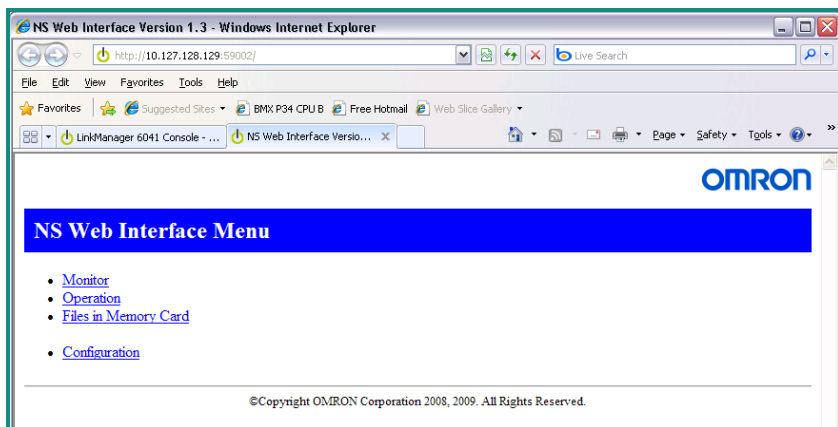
NS Web Interface Version 1.3 - Windows Internet Explorer

http://10.127.128.129:59002/

Live Search

File Edit View Favorites Tools Help

Favorites Suggested Sites BMX P34 CPU B Free Hotmail Web Slice Gallery

LinkManager 6041 Console - ... NS Web Interface Versio...

Page Safety Tools

OMRON

NS Web Interface Menu

- Monitor
- Operation
- Files in Memory Card

- Configuration

©Copyright OMRON Corporation 2008, 2009. All Rights Reserved.